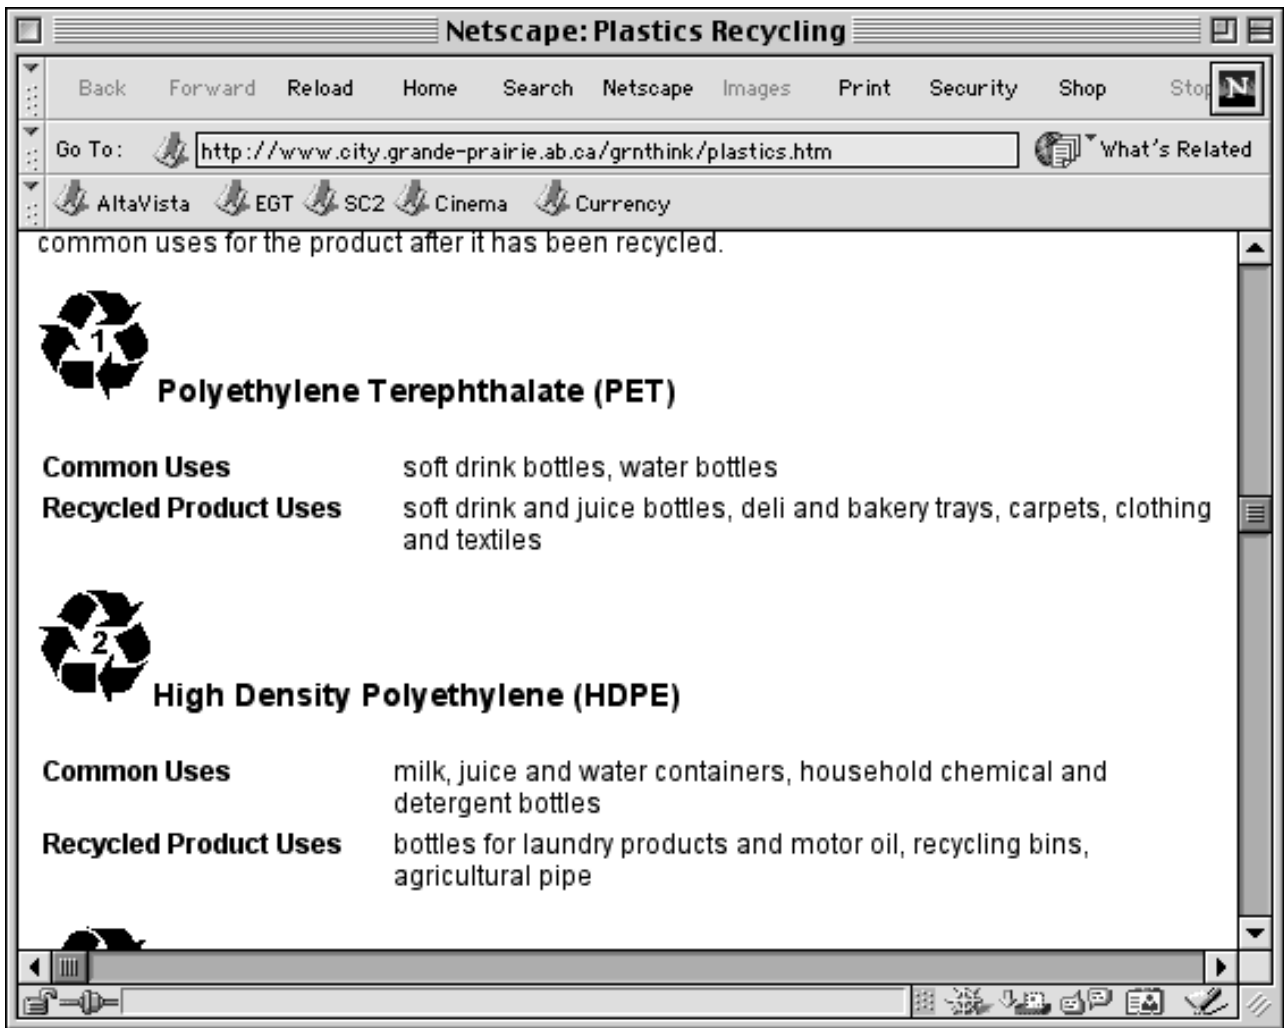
Netscape: Plastics Recycling

Back Forward Reload Home Search Netscape Images Print Security Shop Stop

Go To: http://www.city.grande-prairie.ab.ca/grnthink/plastics.htm What's Related

AltaVista EGT SC2 Cinema Currency

common uses for the product after it has been recycled.

1

Polyethylene Terephthalate (PET)

| | |
|---|---|
| **Common Uses** | soft drink bottles, water bottles |
| **Recycled Product Uses** | soft drink and juice bottles, deli and bakery trays, carpets, clothing and textiles |

2

High Density Polyethylene (HDPE)

| | |
|---|---|
| **Common Uses** | milk, juice and water containers, household chemical and detergent bottles |
| **Recycled Product Uses** | bottles for laundry products and motor oil, recycling bins, agricultural pipe |